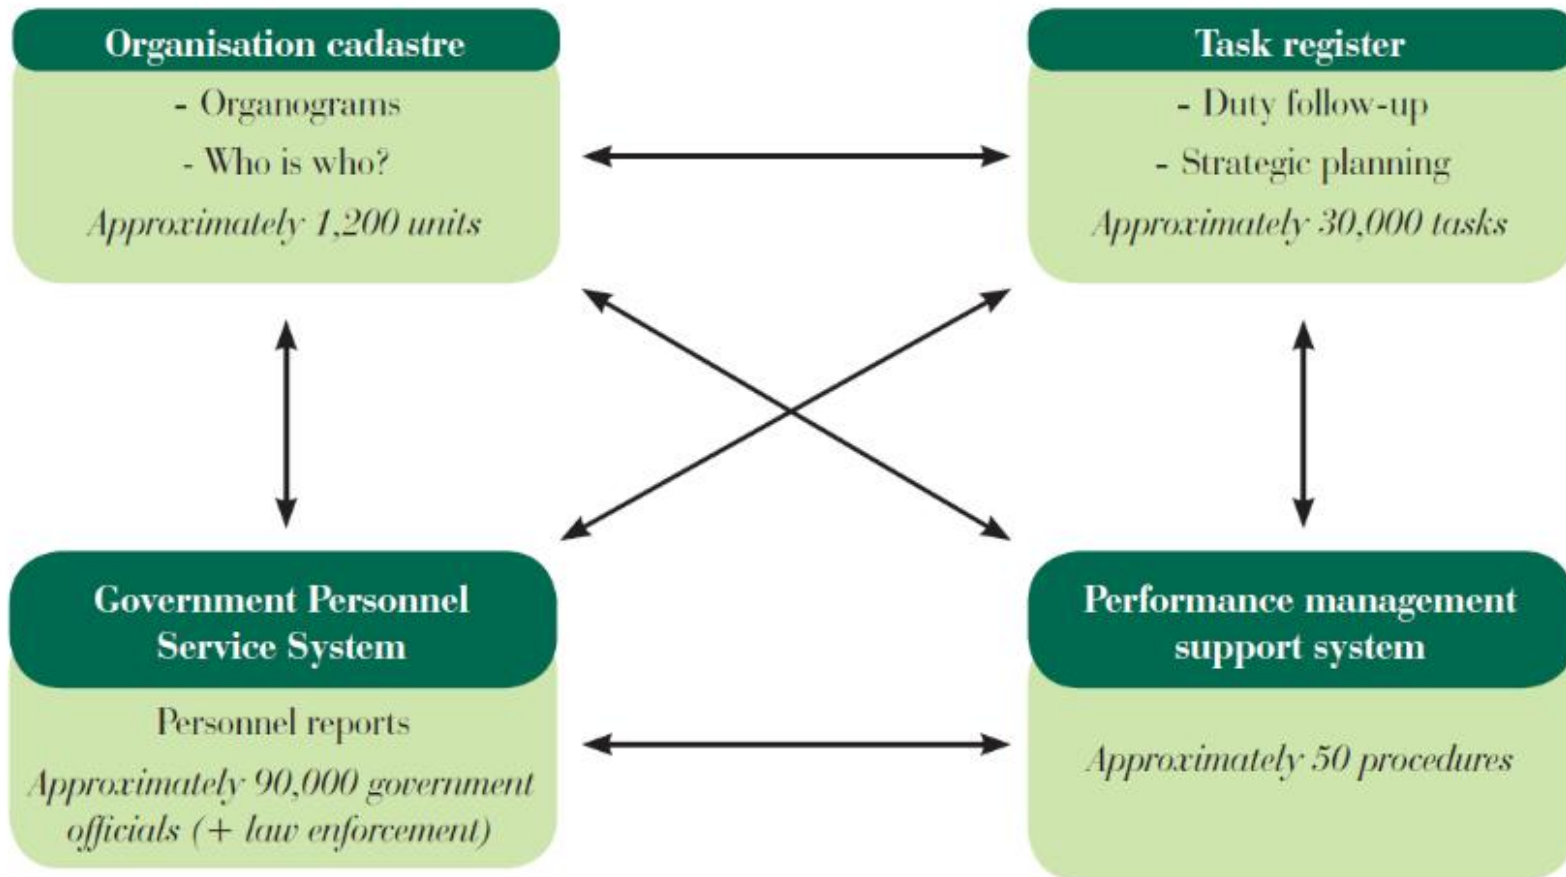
Organisation cadastre

- Organograms

- Who is who?

*Approximately 1,200 units*

Task register

- Duty follow-up

- Strategic planning

*Approximately 30,000 tasks*

Government Personnel Service System

Personnel reports

*Approximately 90,000 government officials (+ law enforcement)*

Performance management support system

*Approximately 50 procedures*